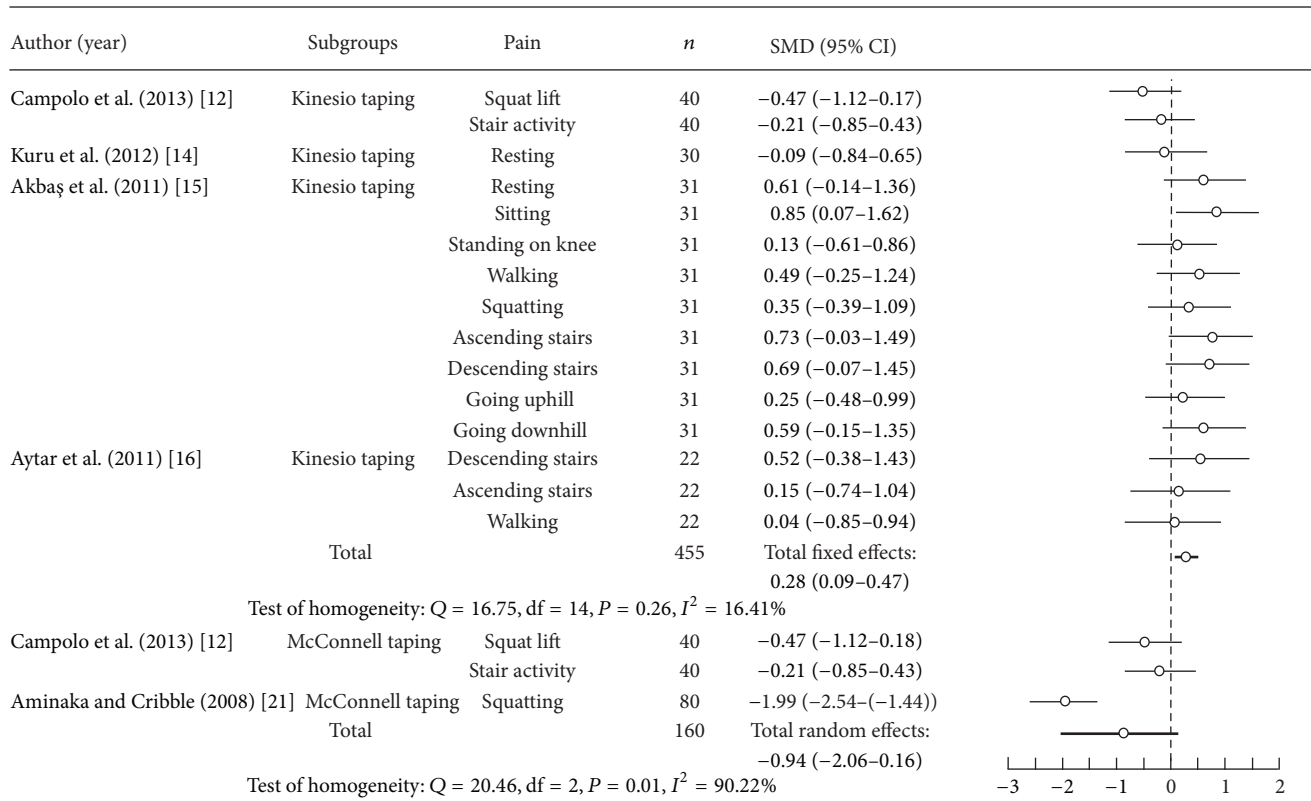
| Author (year) | Subgroups | Pain | $n$ | SMD (95% CI) |
|---|---|---|---|---|
| Campolo et al. (2013) [12] | Kinesio taping | Squat lift | 40 | −0.47 (−1.12–0.17) |
| | | Stair activity | 40 | −0.21 (−0.85–0.43) |
| Kuru et al. (2012) [14] | Kinesio taping | Resting | 30 | −0.09 (−0.84–0.65) |
| Akbaş et al. (2011) [15] | Kinesio taping | Resting | 31 | 0.61 (−0.14–1.36) |
| | | Sitting | 31 | 0.85 (0.07–1.62) |
| | | Standing on knee | 31 | 0.13 (−0.61–0.86) |
| | | Walking | 31 | 0.49 (−0.25–1.24) |
| | | Squatting | 31 | 0.35 (−0.39–1.09) |
| | | Ascending stairs | 31 | 0.73 (−0.03–1.49) |
| | | Descending stairs | 31 | 0.69 (−0.07–1.45) |
| | | Going uphill | 31 | 0.25 (−0.48–0.99) |
| | | Going downhill | 31 | 0.59 (−0.15–1.35) |
| Aytar et al. (2011) [16] | Kinesio taping | Descending stairs | 22 | 0.52 (−0.38–1.43) |
| | | Ascending stairs | 22 | 0.15 (−0.74–1.04) |
| | | Walking | 22 | 0.04 (−0.85–0.94) |
| | Total | | 455 | Total fixed effects: 0.28 (0.09–0.47) |

Test of homogeneity: $Q = 16.75$, df = 14, $P = 0.26$, $I^2 = 16.41\%$

| Author (year) | Subgroups | Pain | $n$ | SMD (95% CI) |
|---|---|---|---|---|
| Campolo et al. (2013) [12] | McConnell taping | Squat lift | 40 | −0.47 (−1.12–0.18) |
| | | Stair activity | 40 | −0.21 (−0.85–0.43) |
| Aminaka and Cribble (2008) [21] | McConnell taping | Squatting | 80 | −1.99 (−2.54–(−1.44)) |
| | Total | | 160 | Total random effects: −0.94 (−2.06–0.16) |

Test of homogeneity: $Q = 20.46$, df = 2, $P = 0.01$, $I^2 = 90.22\%$

−3 −2 −1 0 1 2